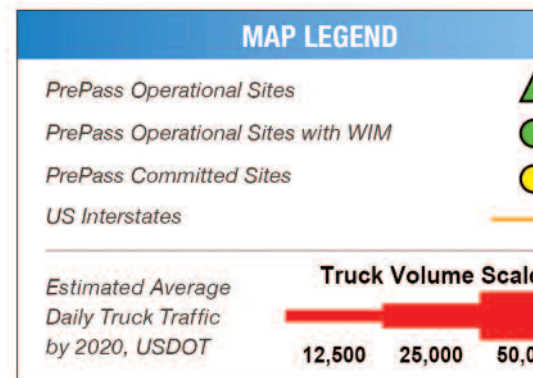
MAP LEGEND

PrePass Operational Sites

PrePass Operational Sites with WIM

PrePass Committed Sites

US Interstates

Estimated Average Daily Truck Traffic by 2020, USDOT

Truck Volume Scal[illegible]

12,500 25,000 50,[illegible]